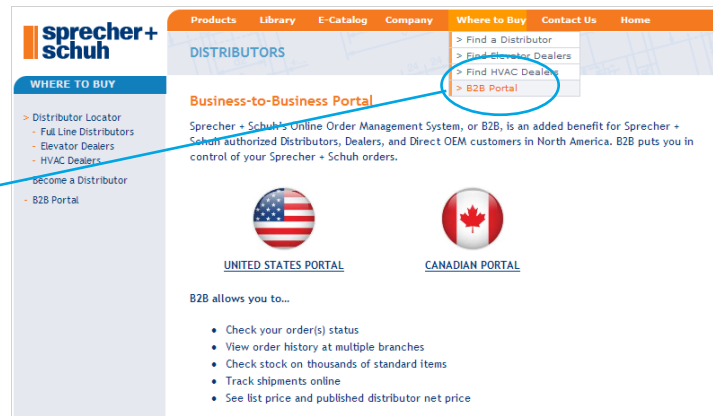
sprecher+ schuh

Products Library E-Catalog Company Where to Buy Contact Us Home

DISTRIBUTORS

> Find a Distributor
> Find Elevator Dealers
> Find HVAC Dealers
> B2B Portal

WHERE TO BUY

> Distributor Locator
- Full Line Distributors
- Elevator Dealers
- HVAC Dealers
Become a Distributor
- B2B Portal

Business-to-Business Portal

Sprecher + Schuh's Online Order Management System, or B2B, is an added benefit for Sprecher + Schuh authorized Distributors, Dealers, and Direct OEM customers in North America. B2B puts you in control of your Sprecher + Schuh orders.

UNITED STATES PORTAL

CANADIAN PORTAL

B2B allows you to...

- Check your order(s) status
- View order history at multiple branches
- Check stock on thousands of standard items
- Track shipments online
- See list price and published distributor net price